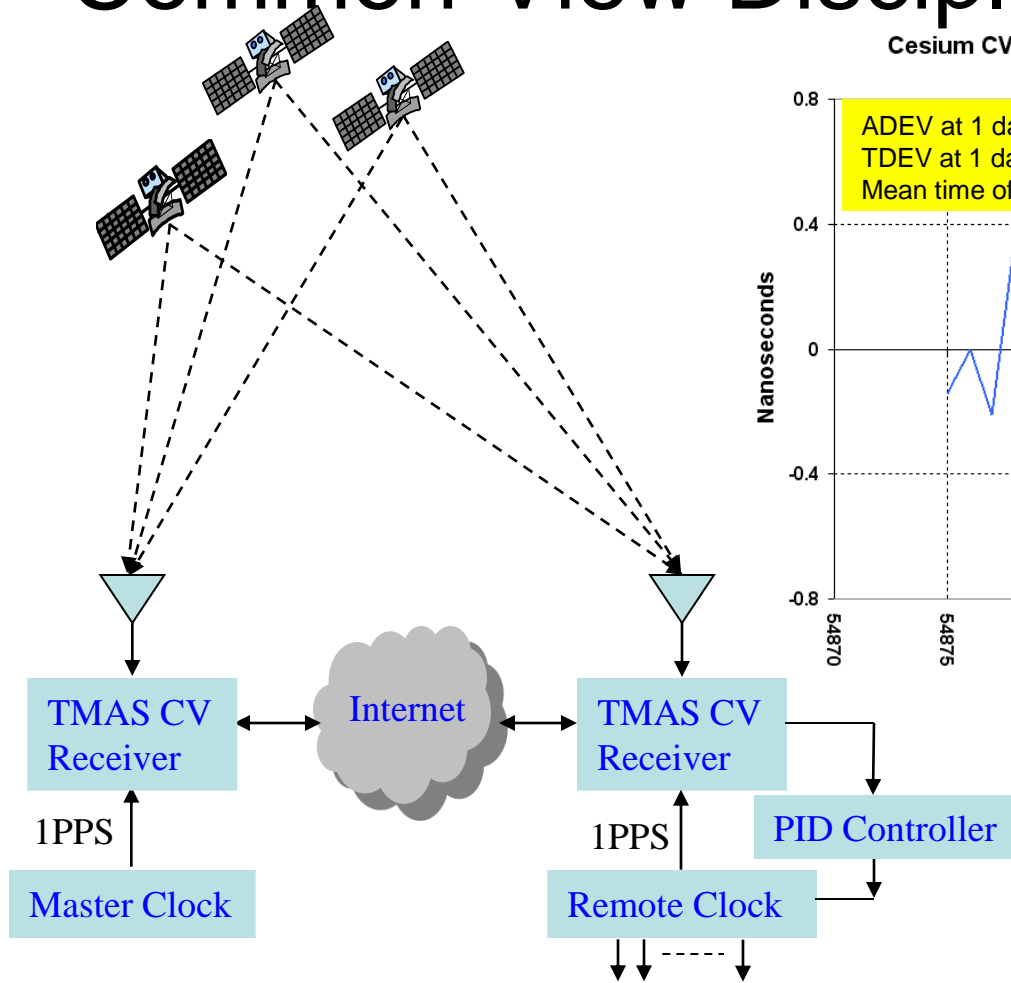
Common View Discipl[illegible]

Cesium CV

ADEV at 1 da
TDEV at 1 da
Mean time of

0.8
0.4
0
-0.4
-0.8

Nanoseconds

54870
54875

TMAS CV Receiver

Internet

TMAS CV Receiver

1PPS

1PPS

PID Controller

Master Clock

Remote Clock